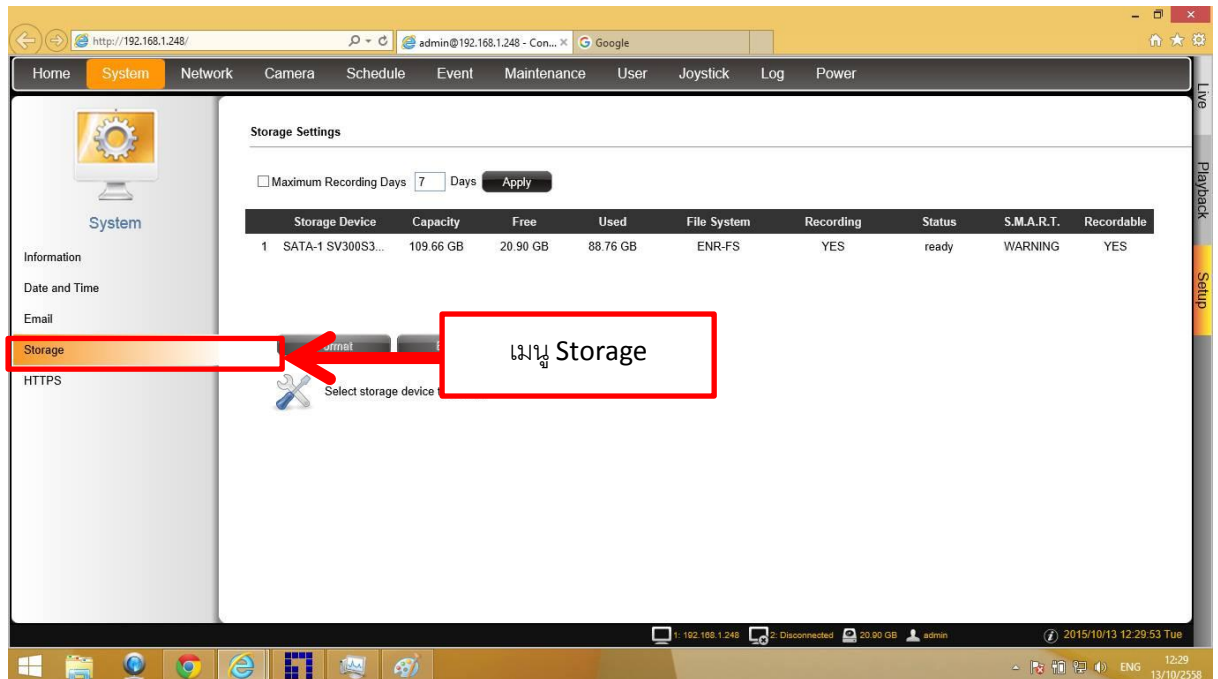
http://192.168.1.248/

admin@192.168.1.248 - Con... ×

Google

Home System Network Camera Schedule Event Maintenance User Joystick Log Power

Live

Playback

Setup

System

Information

Date and Time

Email

Storage

HTTPS

Storage Settings

Maximum Recording Days 7 Days Apply

| | Storage Device | Capacity | Free | Used | File System | Recording | Status | S.M.A.R.T. | Recordable |
|---|---|---|---|---|---|---|---|---|---|
| 1 | SATA-1 SV300S3... | 109.66 GB | 20.90 GB | 88.76 GB | ENR-FS | YES | ready | WARNING | YES |

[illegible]rmat

เมนู Storage

Select storage device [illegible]

1: 192.168.1.248 2: Disconnected 20.90 GB admin

2015/10/13 12:29:53 Tue

ENG 12:29 13/10/2558